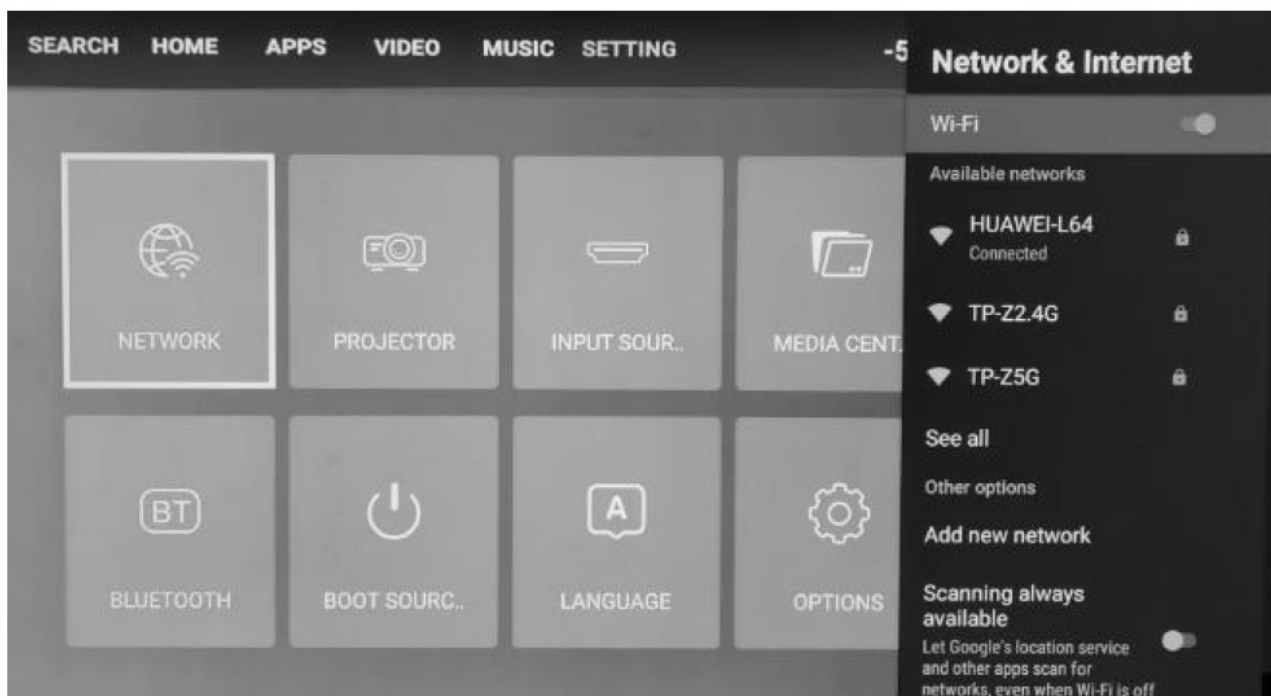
SEARCH HOME APPS VIDEO MUSIC SETTING -5

NETWORK
PROJECTOR
INPUT SOUR..
MEDIA CENT.
BT
BLUETOOTH
BOOT SOURC..
A
LANGUAGE
OPTIONS

Network & Internet

Wi-Fi

Available networks

HUAWEI-L64
Connected

TP-Z2.4G

TP-Z5G

See all

Other options

Add new network

Scanning always available
Let Google's location service and other apps scan for networks, even when Wi-Fi is off